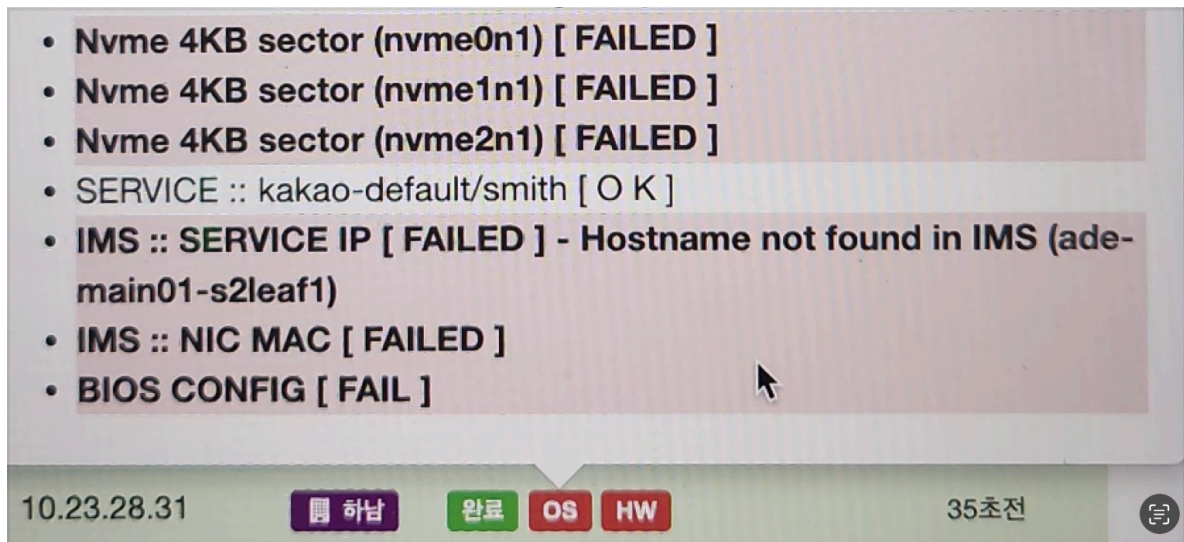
- Nvme 4KB sector (nvme0n1) [ FAILED ]
- Nvme 4KB sector (nvme1n1) [ FAILED ]
- Nvme 4KB sector (nvme2n1) [ FAILED ]
- SERVICE :: kakao-default/smith [ O K ]
- IMS :: SERVICE IP [ FAILED ] - Hostname not found in IMS (ade-main01-s2leaf1)
- IMS :: NIC MAC [ FAILED ]
- BIOS CONFIG [ FAIL ]

10.23.28.31 하남 완료 OS HW 35초전